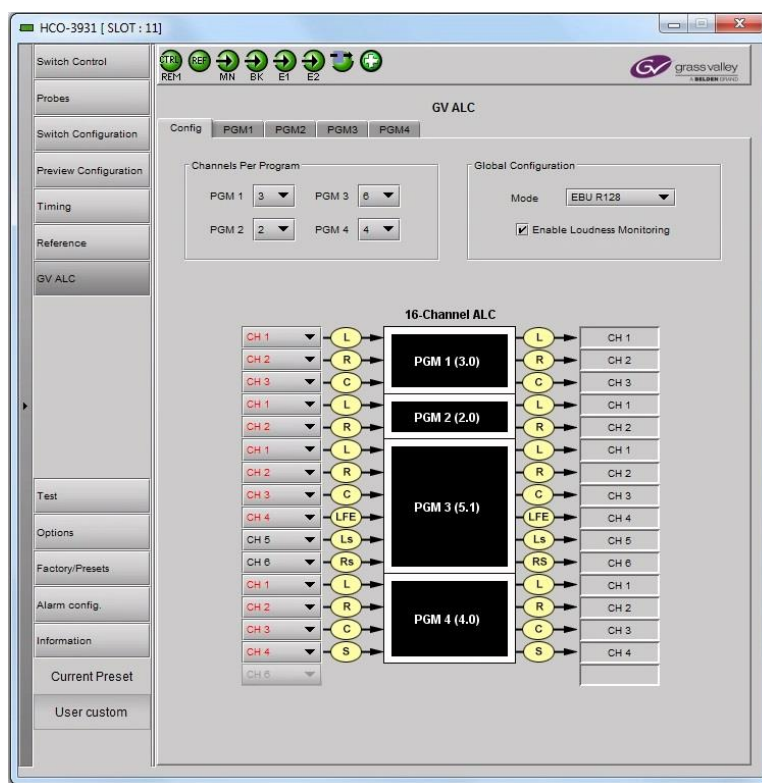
HCO-3931 [ SLOT : 11]

Switch Control
Probes
Switch Configuration
Preview Configuration
Timing
Reference
GV ALC
Test
Options
Factory/Presets
Alarm config.
Information
Current Preset
User custom

CTRL REM
REF
MN
BK
E1
E2

grass valley
A BELDEN BRAND

GV ALC

Config PGM1 PGM2 PGM3 PGM4

Channels Per Program
PGM 1 3
PGM 3 6
PGM 2 2
PGM 4 4

Global Configuration
Mode EBU R128
Enable Loudness Monitoring

16-Channel ALC

| Input | | Program | | Output |
|---|---|---|---|---|
| CH 1 | L | PGM 1 (3.0) | L | CH 1 |
| CH 2 | R | | R | CH 2 |
| CH 3 | C | | C | CH 3 |
| CH 1 | L | PGM 2 (2.0) | L | CH 1 |
| CH 2 | R | | R | CH 2 |
| CH 1 | L | PGM 3 (5.1) | L | CH 1 |
| CH 2 | R | | R | CH 2 |
| CH 3 | C | | C | CH 3 |
| CH 4 | LFE | | LFE | CH 4 |
| CH 5 | Ls | | Ls | CH 5 |
| CH 6 | Rs | | RS | CH 6 |
| CH 1 | L | PGM 4 (4.0) | L | CH 1 |
| CH 2 | R | | R | CH 2 |
| CH 3 | C | | C | CH 3 |
| CH 4 | S | | S | CH 4 |
| CH 6 | | | | |